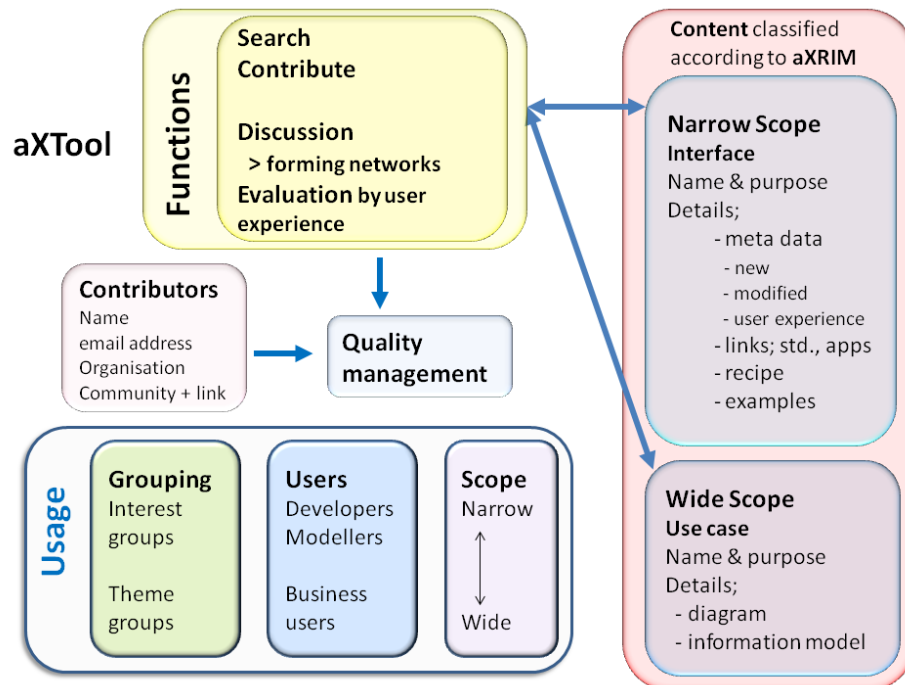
aXTool

Functions

Search
Contribute

Discussion
> forming networks
Evaluation by user experience

Contributors
Name
email address
Organisation
Community + link

Quality management

Usage

Grouping
Interest groups

Theme groups

Users
Developers
Modellers

Business users

Scope
Narrow

Wide

Content classified according to aXRIM

Narrow Scope
Interface
Name & purpose
Details;
- meta data
- new
- modified
- user experience
- links; std., apps
- recipe
- examples

Wide Scope
Use case
Name & purpose
Details;
- diagram
- information model